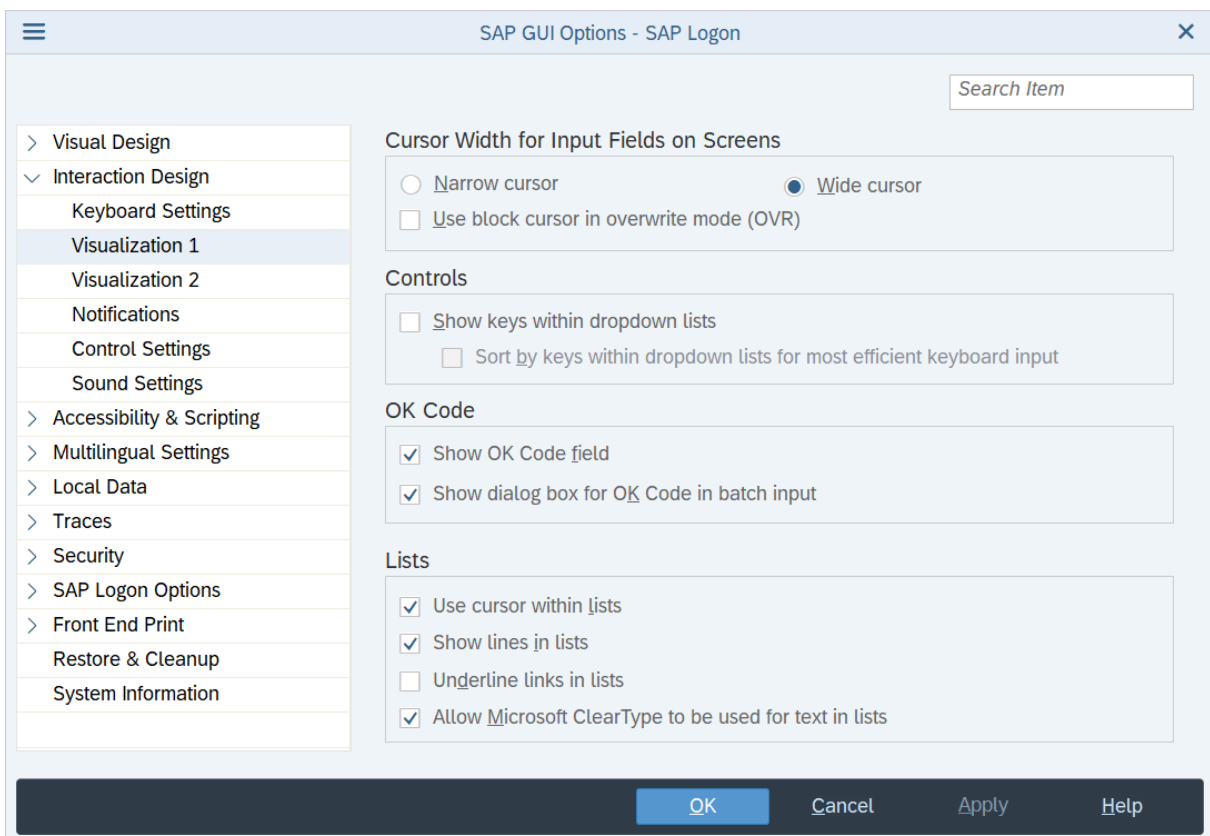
SAP GUI Options - SAP Logon

Search Item

Visual Design
Interaction Design
Keyboard Settings
Visualization 1
Visualization 2
Notifications
Control Settings
Sound Settings
Accessibility & Scripting
Multilingual Settings
Local Data
Traces
Security
SAP Logon Options
Front End Print
Restore & Cleanup
System Information

Cursor Width for Input Fields on Screens
Narrow cursor
Wide cursor
Use block cursor in overwrite mode (OVR)

Controls
Show keys within dropdown lists
Sort by keys within dropdown lists for most efficient keyboard input

OK Code
Show OK Code field
Show dialog box for OK Code in batch input

Lists
Use cursor within lists
Show lines in lists
Underline links in lists
Allow Microsoft ClearType to be used for text in lists

OK
Cancel
Apply
Help